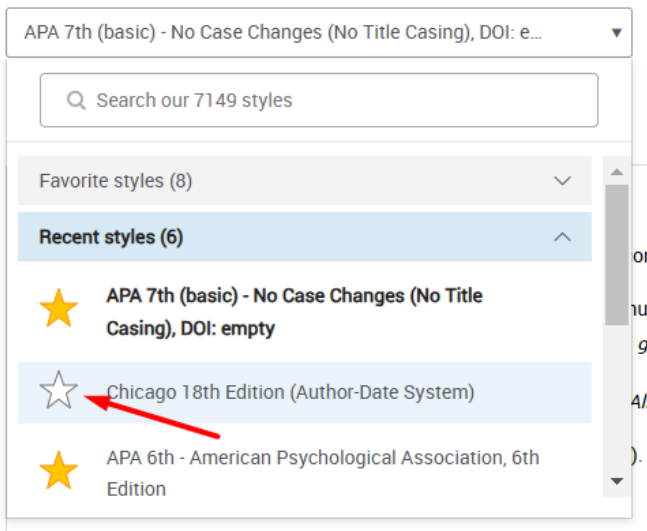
APA 7th (basic) - No Case Changes (No Title Casing), DOI: e...

Search our 7149 styles

Favorite styles (8)

Recent styles (6)

APA 7th (basic) - No Case Changes (No Title Casing), DOI: empty

Chicago 18th Edition (Author-Date System)

APA 6th - American Psychological Association, 6th Edition